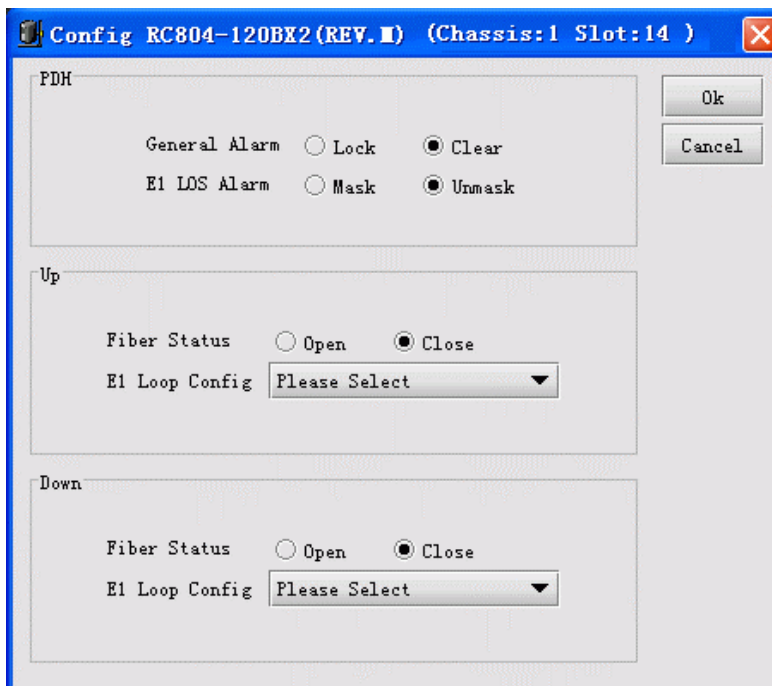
Config RC804-120BX2(REV.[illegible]) (Chassis:1 Slot:14 )

PDH

General Alarm Lock Clear

E1 LOS Alarm Mask Unmask

Ok

Cancel

Up

Fiber Status Open Close

E1 Loop Config Please Select

Down

Fiber Status Open Close

E1 Loop Config Please Select